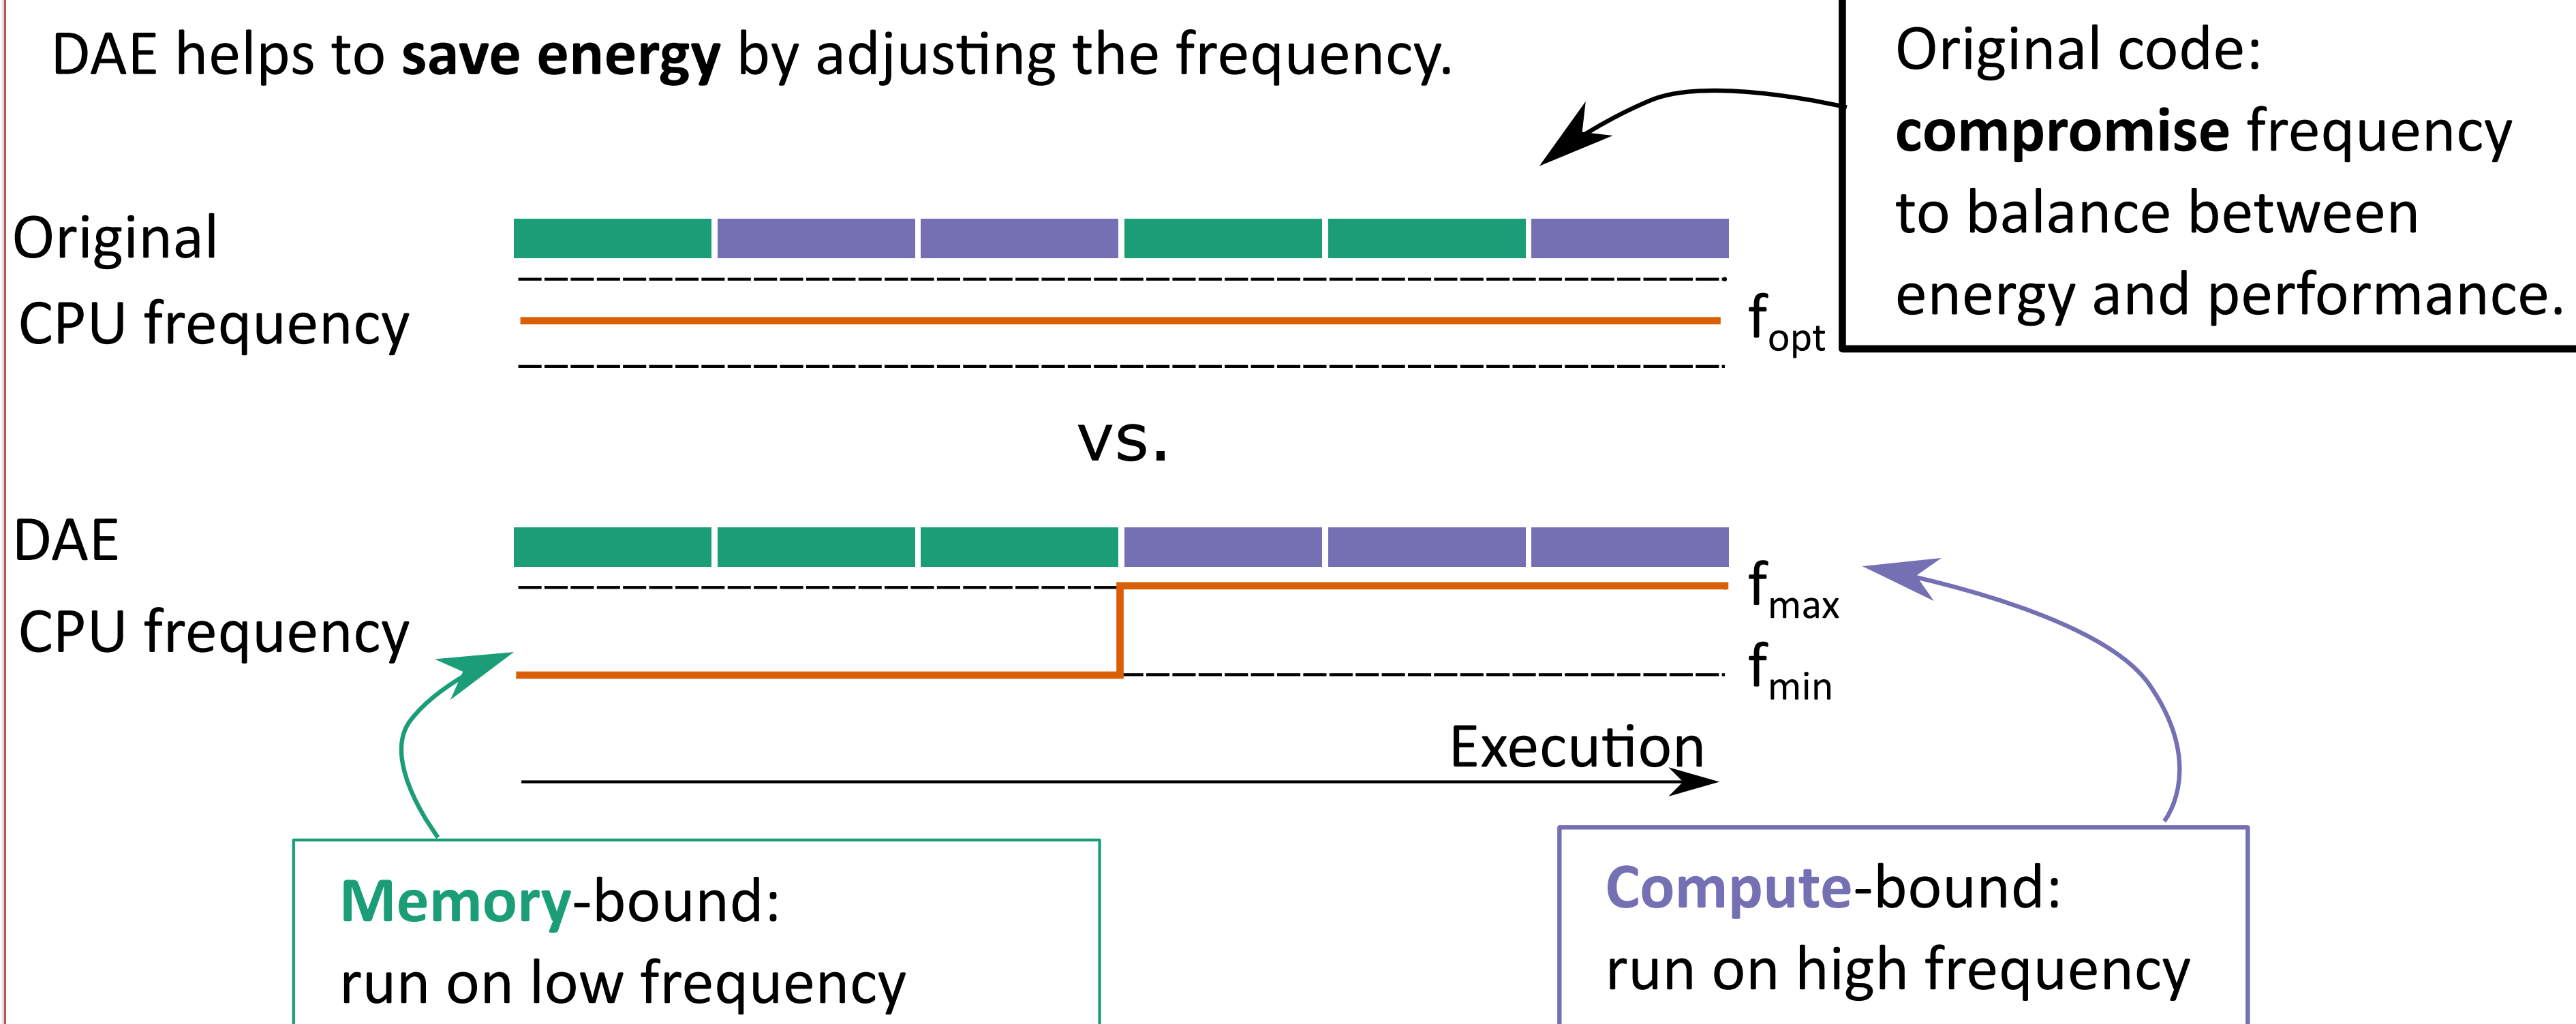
DAE helps to **save energy** by adjusting the frequency.

Original code: **compromise** frequency to balance between energy and performance.

Original

CPU frequency

$f_{opt}$

vs.

DAE

CPU frequency

$f_{max}$

$f_{min}$

Execution

**Memory**-bound: run on low frequency

**Compute**-bound: run on high frequency